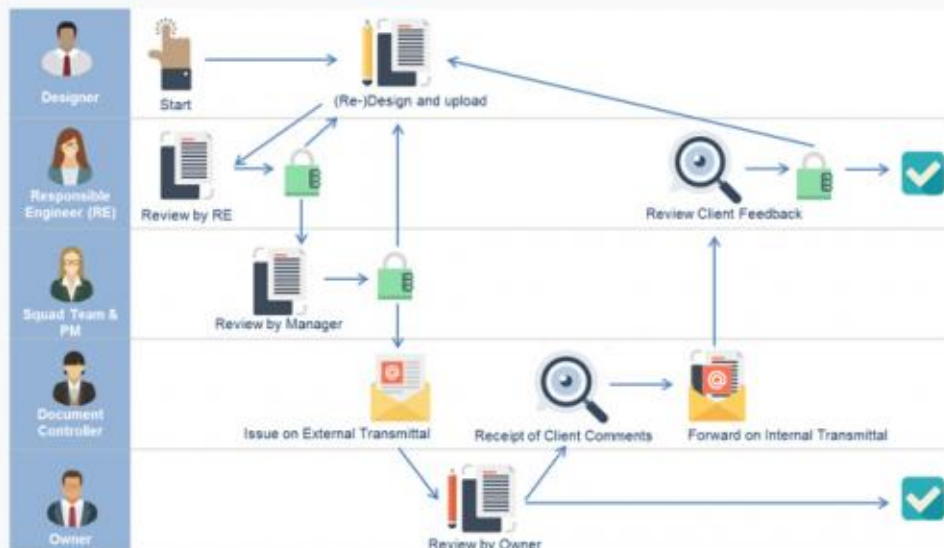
Designer
Start
(Re-)Design and upload
Responsible Engineer (RE)
Review by RE
Review Client Feedback
Squad Team & PM
Review by Manager
Document Controller
Issue on External Transmittal
Receipt of Client Comments
Forward on Internal Transmittal
Owner
Review by Owner